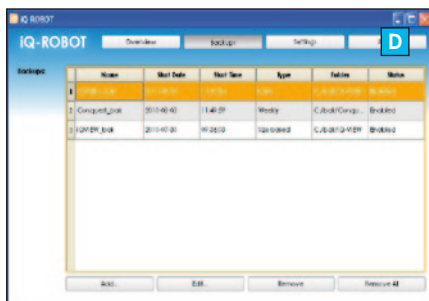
IQ ROBOT

IQ-ROBOT

Overview

Backups

Settings

D

Backups

| | Name | Start Date | Start Time | Type | Folders | Status |
|---|---|---|---|---|---|---|
| 1 | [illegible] | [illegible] | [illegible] | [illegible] | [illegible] | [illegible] |
| 2 | Conquest_bak | 2010-08-30 | 11:48:59 | Weekly | C:/bak/Conqu... | Enabled |
| 3 | IQVIEW_bak | 2010-07-30 | 19:38:53 | IQ-enabled | C:/bak/IQ-VIEW | Enabled |

Add...

Edit...

Remove

Remove All